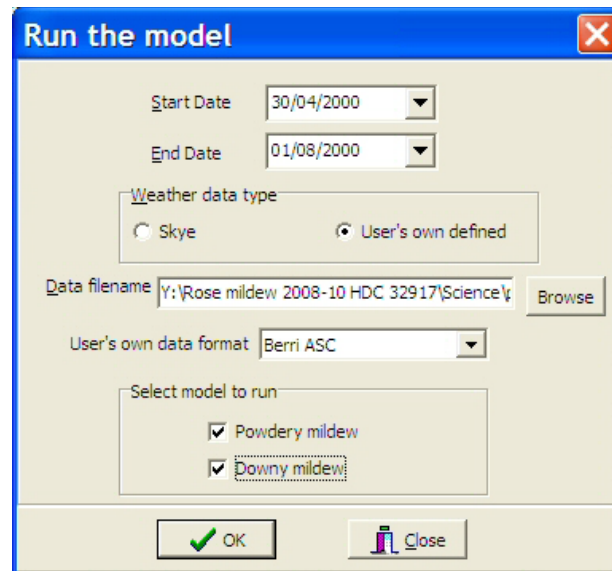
Run the model

Start Date 30/04/2000

End Date 01/08/2000

Weather data type

Skye

User's own defined

Data filename Y:\Rose mildew 2008-10 HDC 32917\Science\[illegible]

Browse

User's own data format Berri ASC

Select model to run

Powdery mildew

Downy mildew

OK

Close